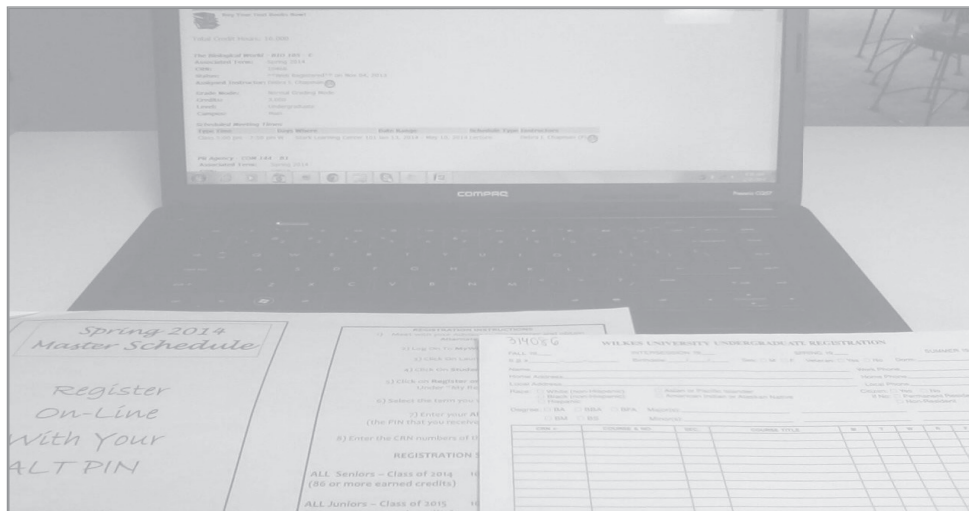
Total Credit Hours: 16.000

Scheduled Meeting Times

COMPAQ

Spring 2014
Master Schedule

Register
On-Line
With Your
ALT PIN

REGISTRATION INSTRUCTIONS

1) Log on to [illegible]

2) Click on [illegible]

3) Click on Student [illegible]

4) Click on Register or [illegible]

5) Select the term you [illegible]

7) Enter your AL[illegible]
(the PIN that you received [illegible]

8) Enter the CRN numbers of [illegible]

REGISTRATION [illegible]

ALL Seniors – Class of 2014
(80 or more earned credits)

ALL Juniors – Class of 2015

314086

WILKES UNIVERSITY UNDERGRADUATE REGISTRATION

FALL 20___ INTERSESSION 20___ SPRING 20___ SUMMER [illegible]

Name
Home Address
Local Address
Race
Degree: BA BBA BFA Major(s)
BS BSN Minor(s)

CRN # | COURSE & NO. | SEC. | COURSE TITLE